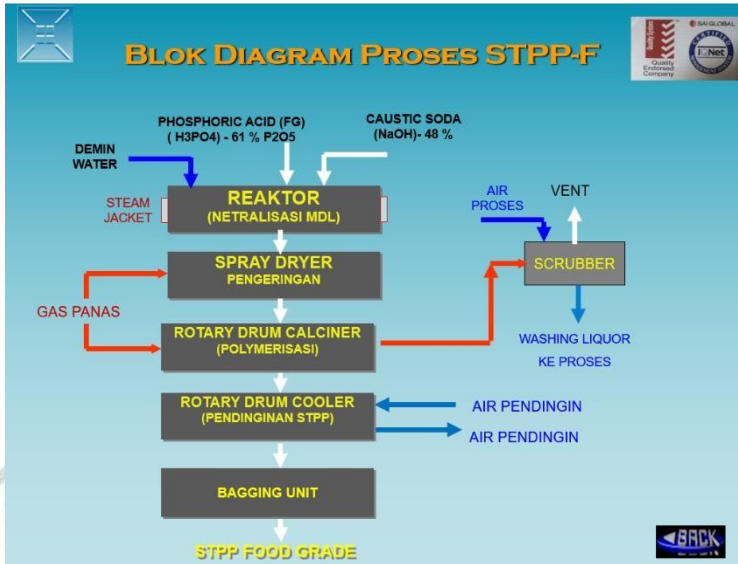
BLOK DIAGRAM PROSES STPP-F

SAI GLOBAL
Quality Endorsed Company
IQNet

PHOSPHORIC ACID (FG) ( H3PO4) - 61 % P2O5

CAUSTIC SODA (NaOH)- 48 %

DEMIN WATER

STEAM JACKET

REAKTOR (NETRALISASI MDL)

AIR PROSES

VENT

SCRUBBER

SPRAY DRYER PENGERINGAN

GAS PANAS

ROTARY DRUM CALCINER (POLYMERISASI)

WASHING LIQUOR KE PROSES

ROTARY DRUM COOLER (PENDINGINAN STPP)

AIR PENDINGIN

AIR PENDINGIN

BAGGING UNIT

STPP FOOD GRADE

BACK